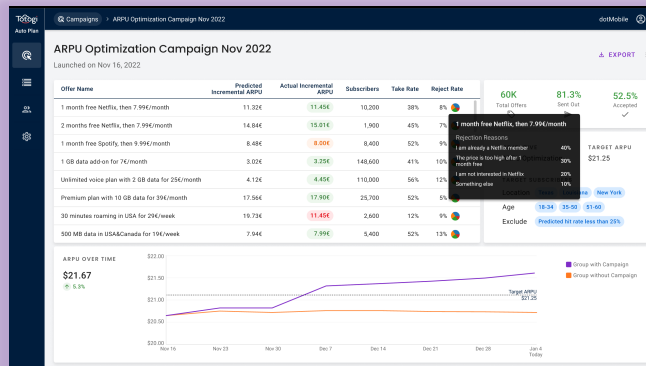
Totogi Auto Plan

Campaigns > ARPU Optimization Campaign Nov 2022

dotMobile

ARPU Optimization Campaign Nov 2022

Launched on Nov 16, 2022

EXPORT

| Offer Name | Predicted Incremental ARPU | Actual Incremental ARPU | Subscribers | Take Rate | Reject Rate |
|---|---|---|---|---|---|
| 1 month free Netflix, then 7.99€/month | 11.32€ | 11.45€ | 10,200 | 38% | 8% |
| 2 months free Netflix, then 7.99€/month | 14.84€ | 15.01€ | 1,900 | 45% | 7% |
| 1 month free Spotify, then 9.99€/month | 8.48€ | 8.00€ | 8,400 | 52% | 9% |
| 1 GB data add-on for 7€/month | 3.02€ | 3.25€ | 148,600 | 41% | 10% |
| Unlimited voice plan with 2 GB data for 25€/month | 4.12€ | 4.45€ | 110,000 | 56% | 12% |
| Premium plan with 10 GB data for 39€/month | 17.56€ | 17.90€ | 25,700 | 52% | 5% |
| 30 minutes roaming in USA for 29€/week | 19.73€ | 11.45€ | 2,600 | 12% | 9% |
| 500 MB data in USA&Canada for 19€/week | 7.66€ | 7.99€ | 5,400 | 52% | 13% |

1 month free Netflix, then 7.99€/month
Rejection Reasons
I am already a Netflix member 40%
The price is too high after 1 month free 30%
I am not interested in Netflix 20%
Something else 10%

60K
Total Offers

81.3%
Sent Out

52.5%
Accepted

TARGET ARPU
$21.25

New York

Age 18-34 35-50 51-60

Exclude Predicted hit rate less than 25%

ARPU OVER TIME
$21.67
5.5%

$22.00
$21.50
$21.00
$20.50
$20.00

Target ARPU $21.25

Nov 16 Nov 23 Nov 30 Dec 7 Dec 14 Dec 21 Dec 28 Jan 4 Today

Group with Campaign
Group without Campaign